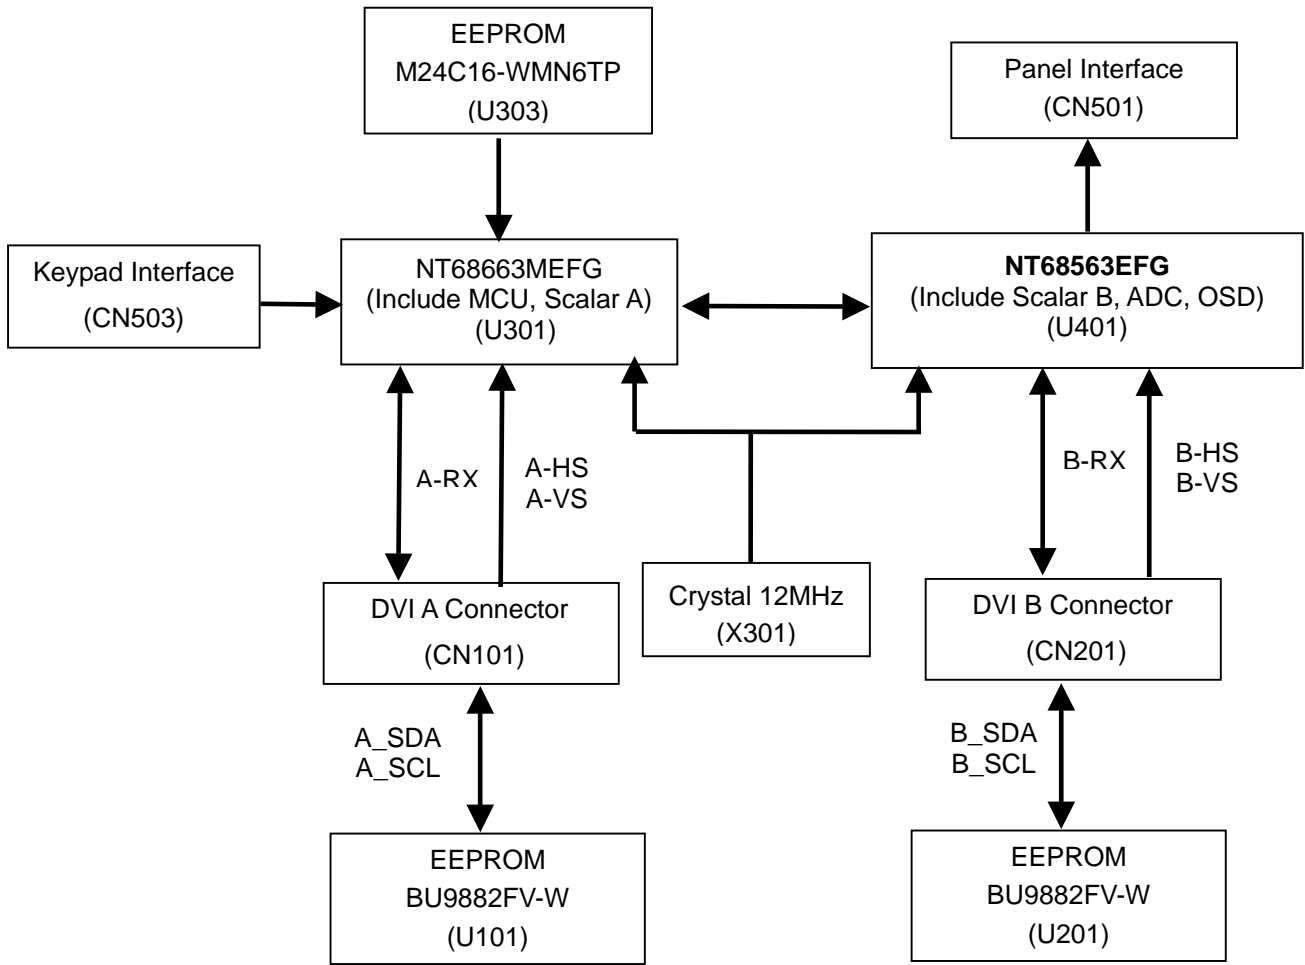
EEPROM
M24C16-WMN6TP
(U303)

Panel Interface
(CN501)

Keypad Interface
(CN503)

NT68663MEFG
(Include MCU, Scalar A)
(U301)

NT68563EFG
(Include Scalar B, ADC, OSD)
(U401)

A-RX

A-HS
A-VS

B-RX

B-HS
B-VS

DVI A Connector
(CN101)

Crystal 12MHz
(X301)

DVI B Connector
(CN201)

A_SDA
A_SCL

B_SDA
B_SCL

EEPROM
BU9882FV-W
(U101)

EEPROM
BU9882FV-W
(U201)